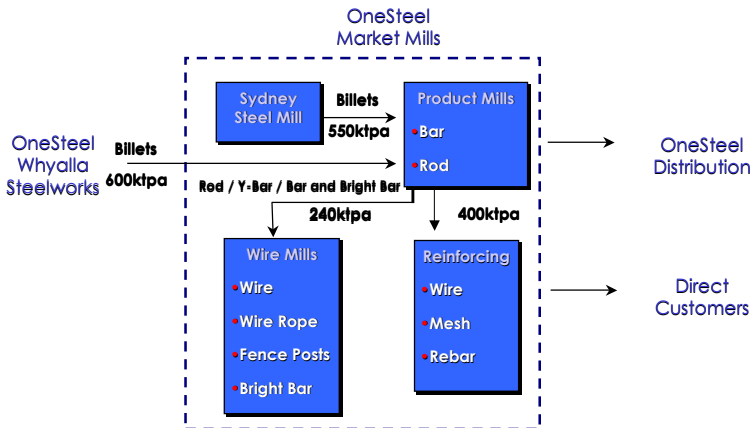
OneSteel Market Mills

Sydney Steel Mill

Billets

550ktpa

Product Mills
•Bar
•Rod

OneSteel Whyalla Steelworks

Billets

600ktpa

Rod / Y-Bar / Bar and Bright Bar

240ktpa

400ktpa

OneSteel Distribution

Wire Mills
•Wire
•Wire Rope
•Fence Posts
•Bright Bar

Reinforcing
•Wire
•Mesh
•Rebar

Direct Customers